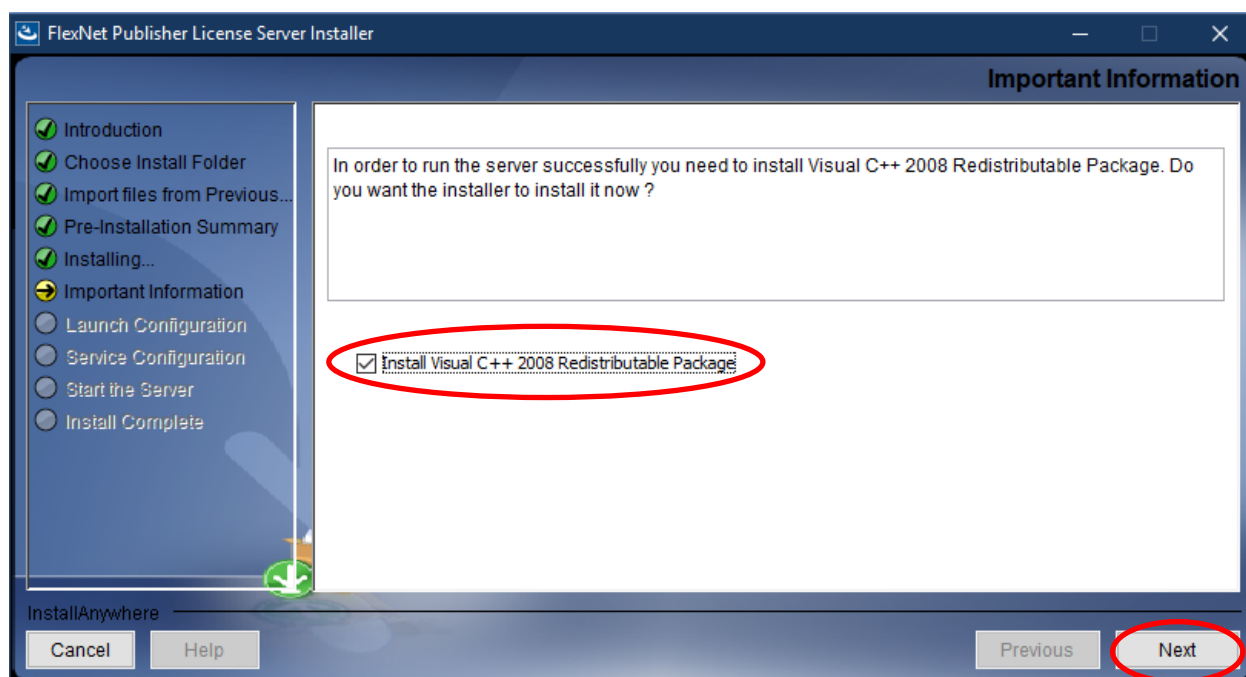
FlexNet Publisher License Server Installer

Important Information

Introduction
Choose Install Folder
Import files from Previous...
Pre-Installation Summary
Installing...
Important Information
Launch Configuration
Service Configuration
Start the Server
Install Complete

In order to run the server successfully you need to install Visual C++ 2008 Redistributable Package. Do you want the installer to install it now ?

Install Visual C++ 2008 Redistributable Package

InstallAnywhere

Cancel
Help
Previous
Next